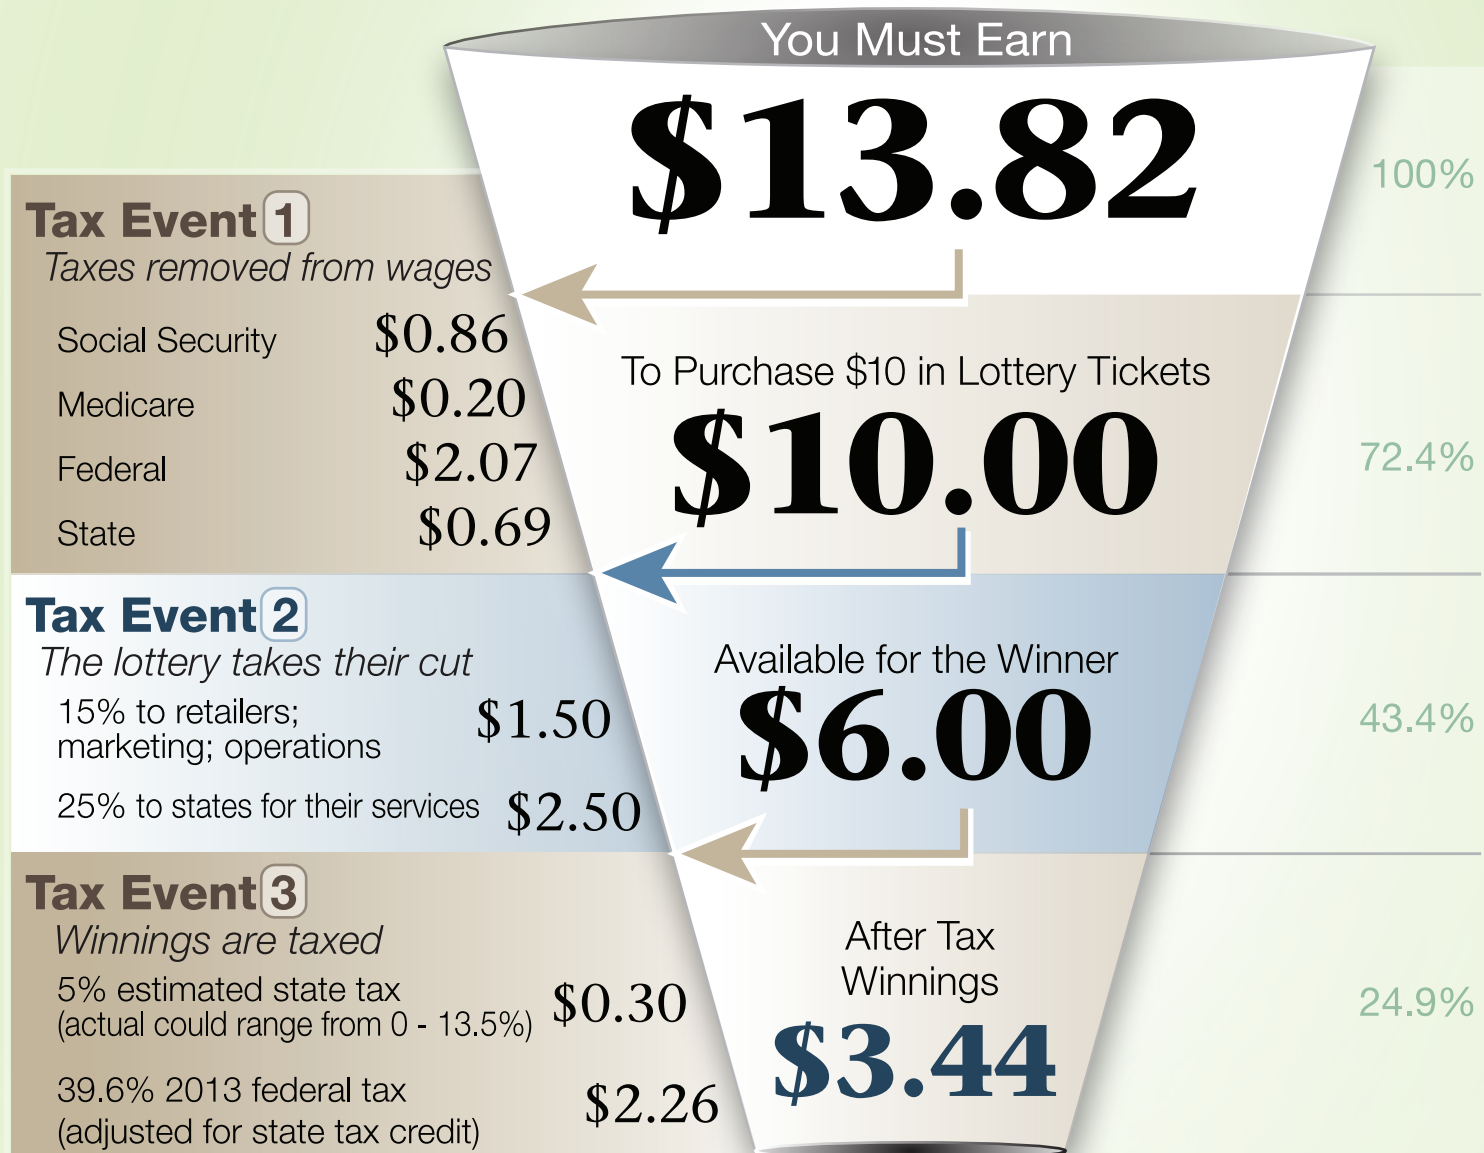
You Must Earn

$13.82

100%

Tax Event 1
Taxes removed from wages

Social Security $0.86
Medicare $0.20
Federal $2.07
State $0.69

To Purchase $10 in Lottery Tickets

$10.00

72.4%

Tax Event 2
The lottery takes their cut

15% to retailers; marketing; operations $1.50

25% to states for their services $2.50

Available for the Winner

$6.00

43.4%

Tax Event 3
Winnings are taxed

5% estimated state tax (actual could range from 0 - 13.5%) $0.30

39.6% 2013 federal tax (adjusted for state tax credit) $2.26

After Tax Winnings

$3.44

24.9%